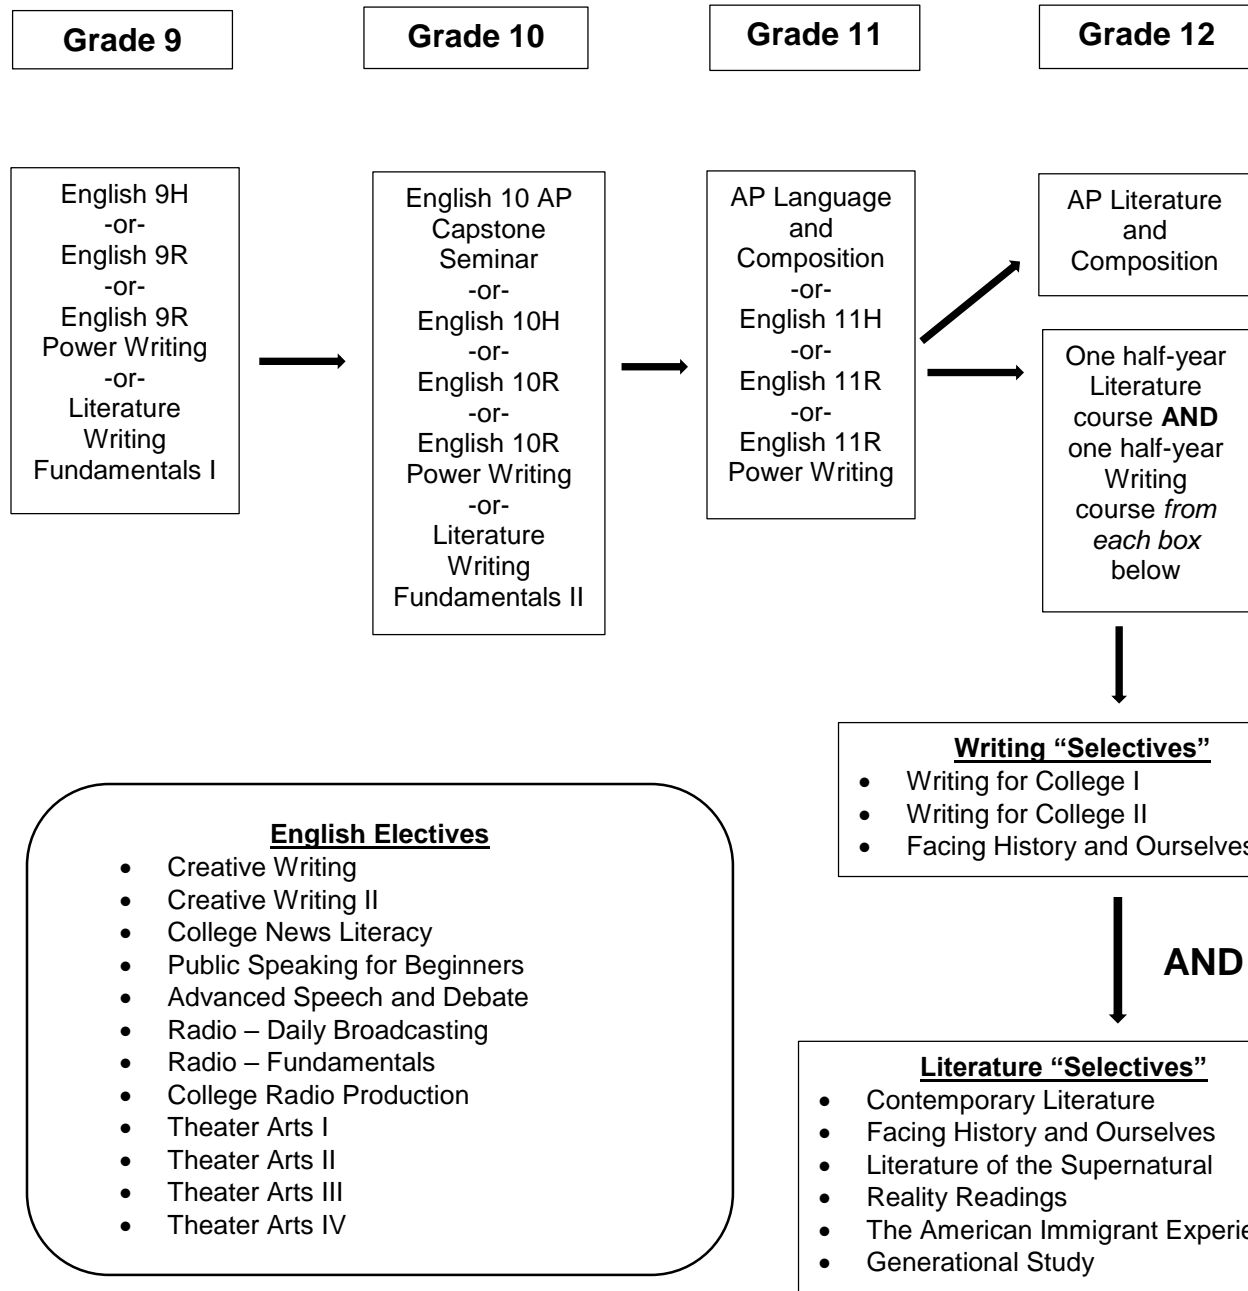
Grade 9

Grade 10

Grade 11

Grade 12

English 9H
-or-
English 9R
-or-
English 9R Power Writing
-or-
Literature Writing Fundamentals I

English 10 AP Capstone Seminar
-or-
English 10H
-or-
English 10R
-or-
English 10R Power Writing
-or-
Literature Writing Fundamentals II

AP Language and Composition
-or-
English 11H
-or-
English 11R
-or-
English 11R Power Writing

AP Literature and Composition

One half-year Literature course **AND** one half-year Writing course *from each box* below

**Writing "Selectives"**
- Writing for College I
- Writing for College II
- Facing History and Ourselves

**AND**

**Literature "Selectives"**
- Contemporary Literature
- Facing History and Ourselves
- Literature of the Supernatural
- Reality Readings
- The American Immigrant Experie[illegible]
- Generational Study

**English Electives**
- Creative Writing
- Creative Writing II
- College News Literacy
- Public Speaking for Beginners
- Advanced Speech and Debate
- Radio – Daily Broadcasting
- Radio – Fundamentals
- College Radio Production
- Theater Arts I
- Theater Arts II
- Theater Arts III
- Theater Arts IV